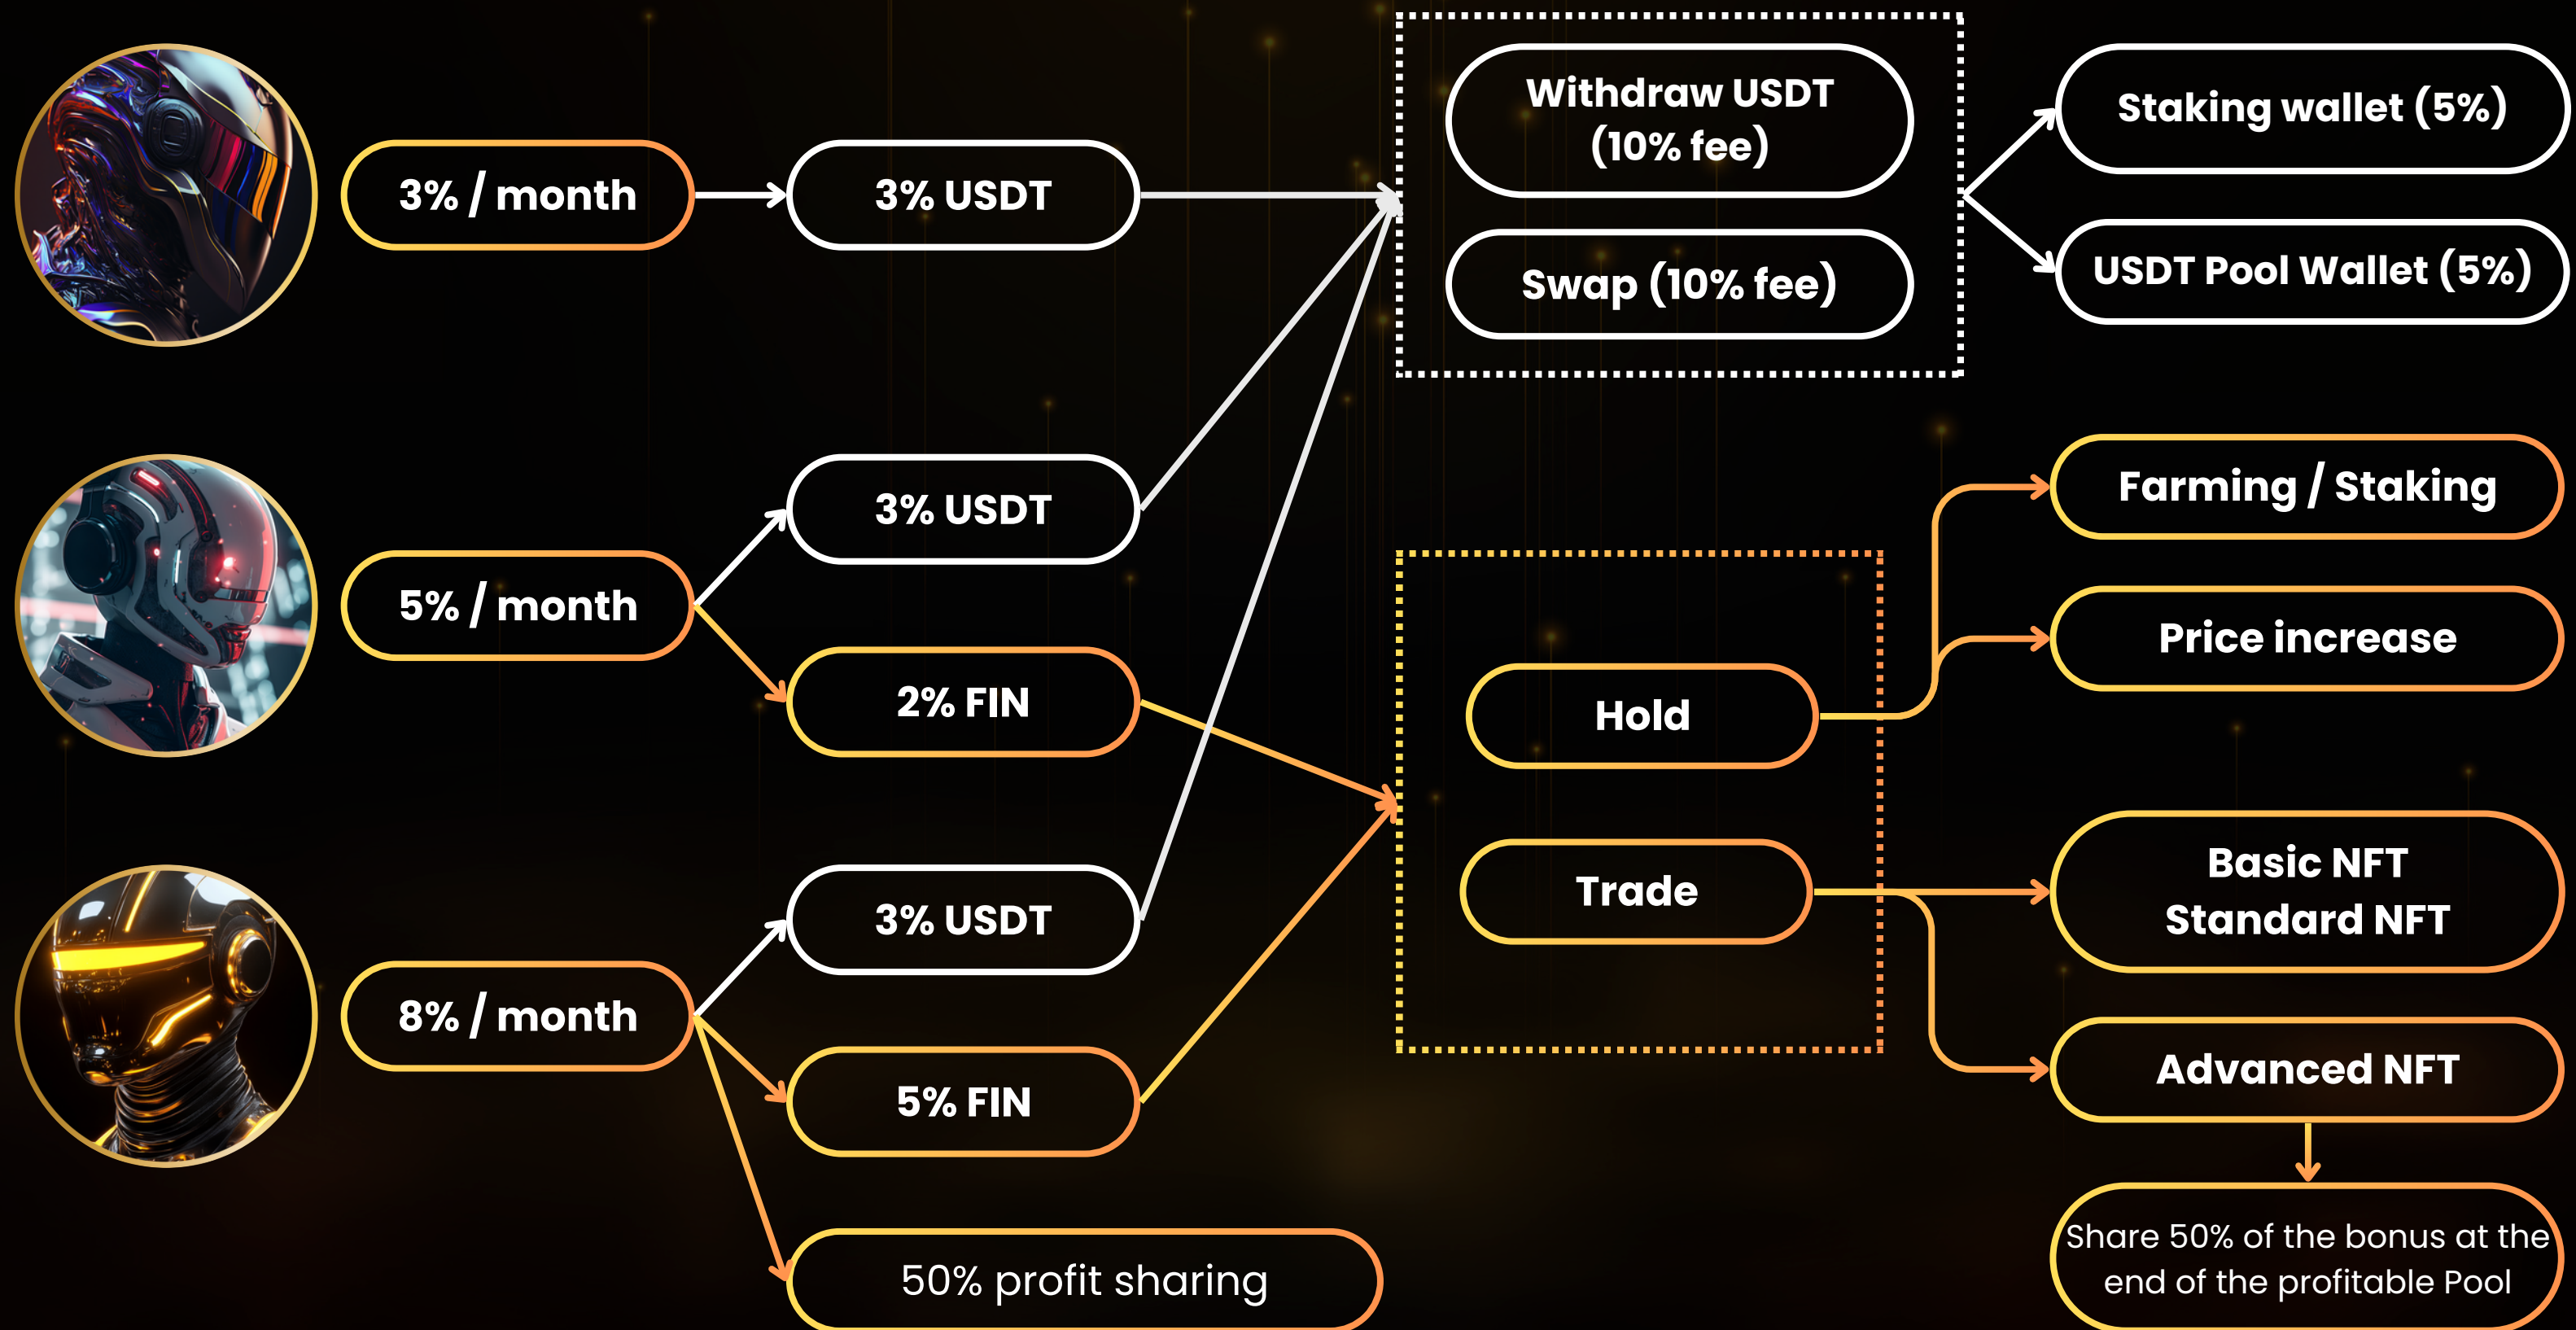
3% / month

3% USDT

Withdraw USDT (10% fee)

Swap (10% fee)

Staking wallet (5%)

USDT Pool Wallet (5%)

3% USDT

5% / month

2% FIN

Farming / Staking

Price increase

Hold

Trade

Basic NFT
Standard NFT

3% USDT

8% / month

5% FIN

Advanced NFT

50% profit sharing

Share 50% of the bonus at the end of the profitable Pool